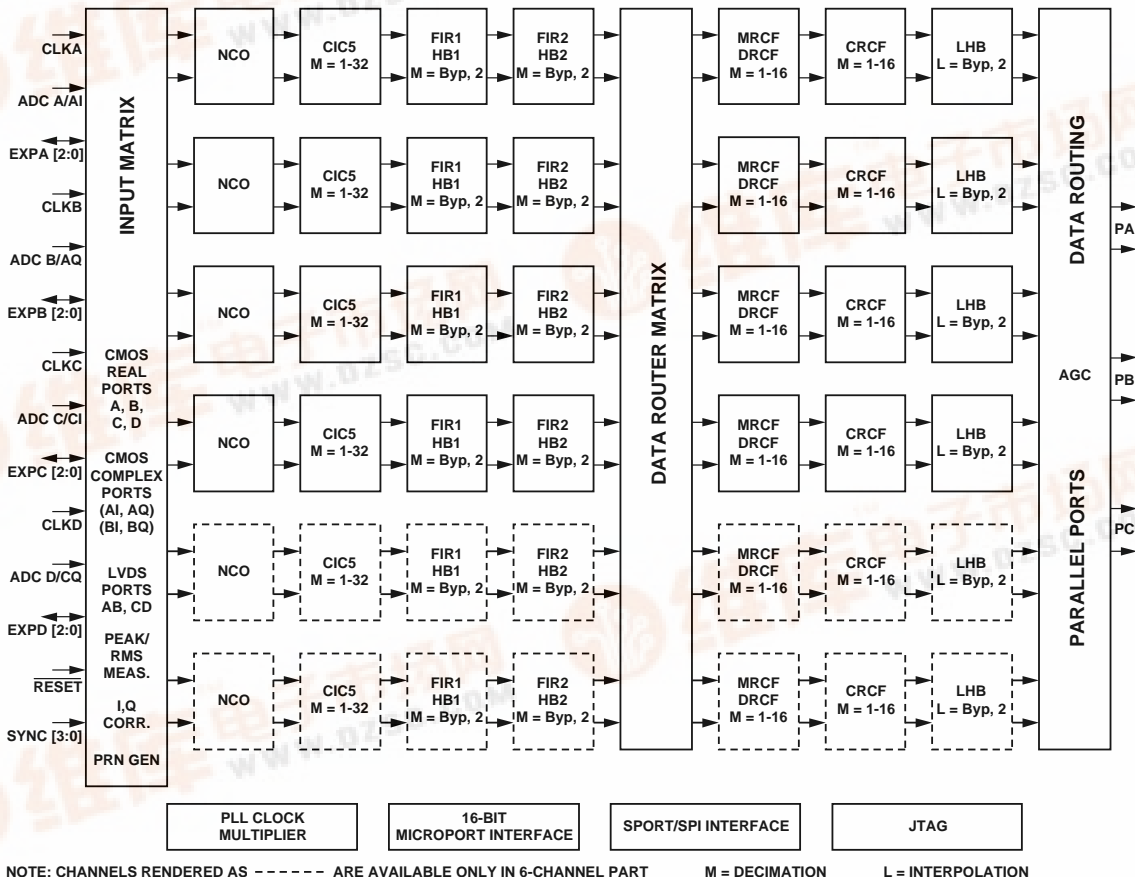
CLKA
ADC A/AI
EXPA [2:0]
CLKB
ADC B/AQ
EXPB [2:0]
CLKC
ADC C/CI
EXPC [2:0]
CLKD
ADC D/CQ
EXPD [2:0]
$\overline{\text{RESET}}$
SYNC [3:0]

INPUT MATRIX

CMOS REAL PORTS A, B, C, D

CMOS COMPLEX PORTS (AI, AQ) (BI, BQ)

LVDS PORTS AB, CD

PEAK/ RMS MEAS.

I,Q CORR.

PRN GEN

NCO
CIC5
M = 1-32
FIR1
HB1
M = Byp, 2
FIR2
HB2
M = Byp, 2

NCO
CIC5
M = 1-32
FIR1
HB1
M = Byp, 2
FIR2
HB2
M = Byp, 2

NCO
CIC5
M = 1-32
FIR1
HB1
M = Byp, 2
FIR2
HB2
M = Byp, 2

NCO
CIC5
M = 1-32
FIR1
HB1
M = Byp, 2
FIR2
HB2
M = Byp, 2

NCO
CIC5
M = 1-32
FIR1
HB1
M = Byp, 2
FIR2
HB2
M = Byp, 2

NCO
CIC5
M = 1-32
FIR1
HB1
M = Byp, 2
FIR2
HB2
M = Byp, 2

DATA ROUTER MATRIX

MRCF
DRCF
M = 1-16
CRCF
M = 1-16
LHB
L = Byp, 2

MRCF
DRCF
M = 1-16
CRCF
M = 1-16
LHB
L = Byp, 2

MRCF
DRCF
M = 1-16
CRCF
M = 1-16
LHB
L = Byp, 2

MRCF
DRCF
M = 1-16
CRCF
M = 1-16
LHB
L = Byp, 2

MRCF
DRCF
M = 1-16
CRCF
M = 1-16
LHB
L = Byp, 2

MRCF
DRCF
M = 1-16
CRCF
M = 1-16
LHB
L = Byp, 2

DATA ROUTING

AGC

PARALLEL PORTS

PA
PB
PC

PLL CLOCK MULTIPLIER

16-BIT MICROPORT INTERFACE

SPORT/SPI INTERFACE

JTAG

NOTE: CHANNELS RENDERED AS - - - - - - ARE AVAILABLE ONLY IN 6-CHANNEL PART M = DECIMATION L = INTERPOLATION